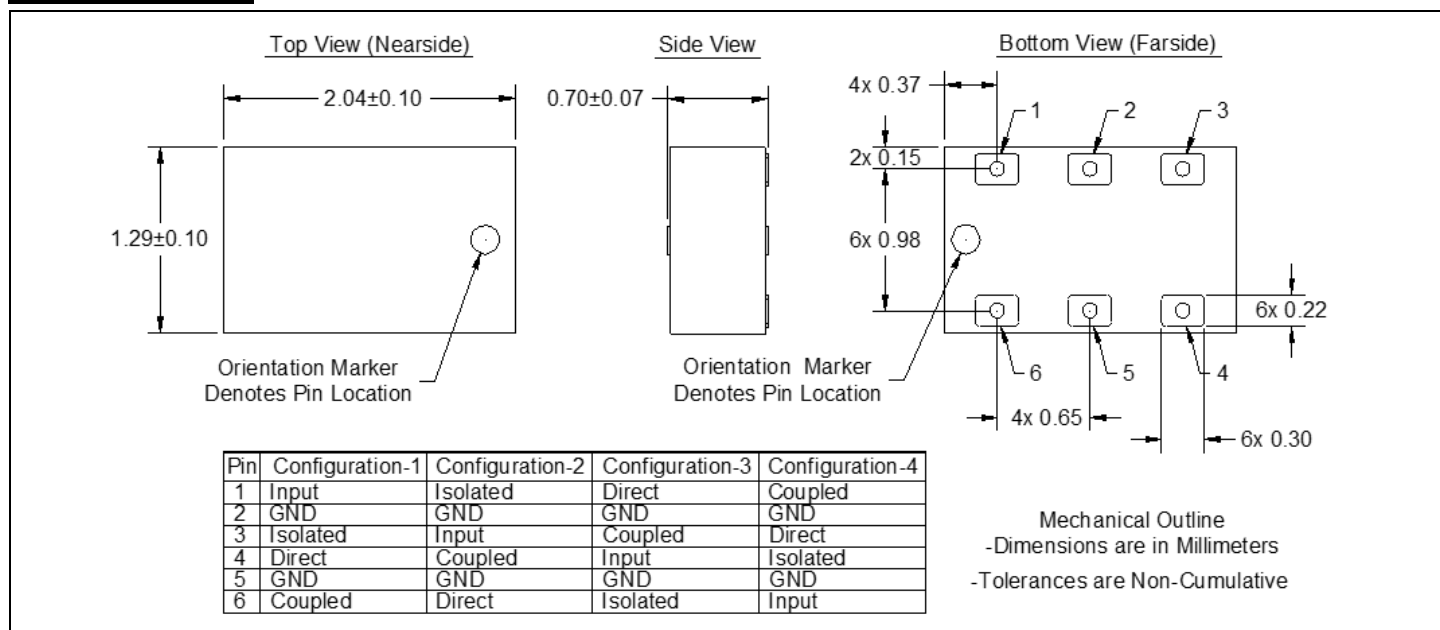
Top View (Nearside)

Side View

Bottom View (Farside)

2.04±0.10

0.70±0.07

4x 0.37

1

2

3

2x 0.15

1.29±0.10

6x 0.98

6x 0.22

Orientation Marker
Denotes Pin Location

Orientation Marker
Denotes Pin Location

6

5

4

4x 0.65

6x 0.30

| Pin | Configuration-1 | Configuration-2 | Configuration-3 | Configuration-4 |
|---|---|---|---|---|
| 1 | Input | Isolated | Direct | Coupled |
| 2 | GND | GND | GND | GND |
| 3 | Isolated | Input | Coupled | Direct |
| 4 | Direct | Coupled | Input | Isolated |
| 5 | GND | GND | GND | GND |
| 6 | Coupled | Direct | Isolated | Input |

Mechanical Outline
-Dimensions are in Millimeters
-Tolerances are Non-Cumulative